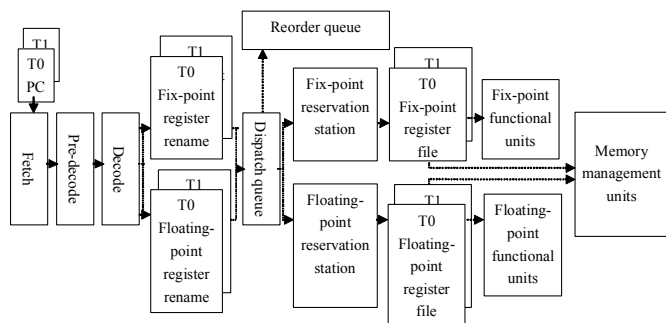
T1
T0
PC

Fetch

Pre-decode

Decode

T1
T0
Fix-point register rename

T1
T0
Floating-point register rename

Reorder queue

Dispatch queue

Fix-point reservation station

Floating-point reservation station

T1
T0
Fix-point register file

T1
T0
Floating-point register file

Fix-point functional units

Floating-point functional units

Memory management units